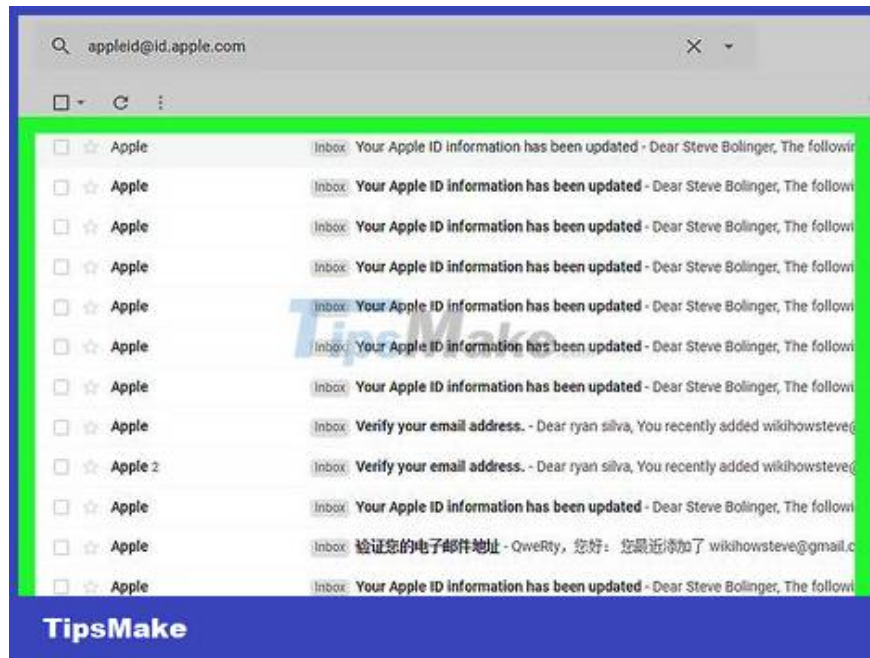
appleid@id.apple.com

Apple Inbox Your Apple ID information has been updated - Dear Steve Bolinger, The followi

Apple Inbox Your Apple ID information has been updated - Dear Steve Bolinger, The followi

Apple Inbox Your Apple ID information has been updated - Dear Steve Bolinger, The followi

Apple Inbox Your Apple ID information has been updated - Dear Steve Bolinger, The followi

Apple Inbox Your Apple ID information has been updated - Dear Steve Bolinger, The followi

Apple Inbox Your Apple ID information has been updated - Dear Steve Bolinger, The followi

Apple Inbox Your Apple ID information has been updated - Dear Steve Bolinger, The followi

Apple Inbox Verify your email address. - Dear ryan silva, You recently added wikihowsteve

Apple 2 Inbox Verify your email address. - Dear ryan silva, You recently added wikihowsteve

Apple Inbox Your Apple ID information has been updated - Dear Steve Bolinger, The followi

Apple Inbox 验证您的电子邮件地址 - QweRty，您好：您最近添加了 wikihowsteve@gmail.c

Apple Inbox Your Apple ID information has been updated - Dear Steve Bolinger, The followi

TipsMake

TipsMake